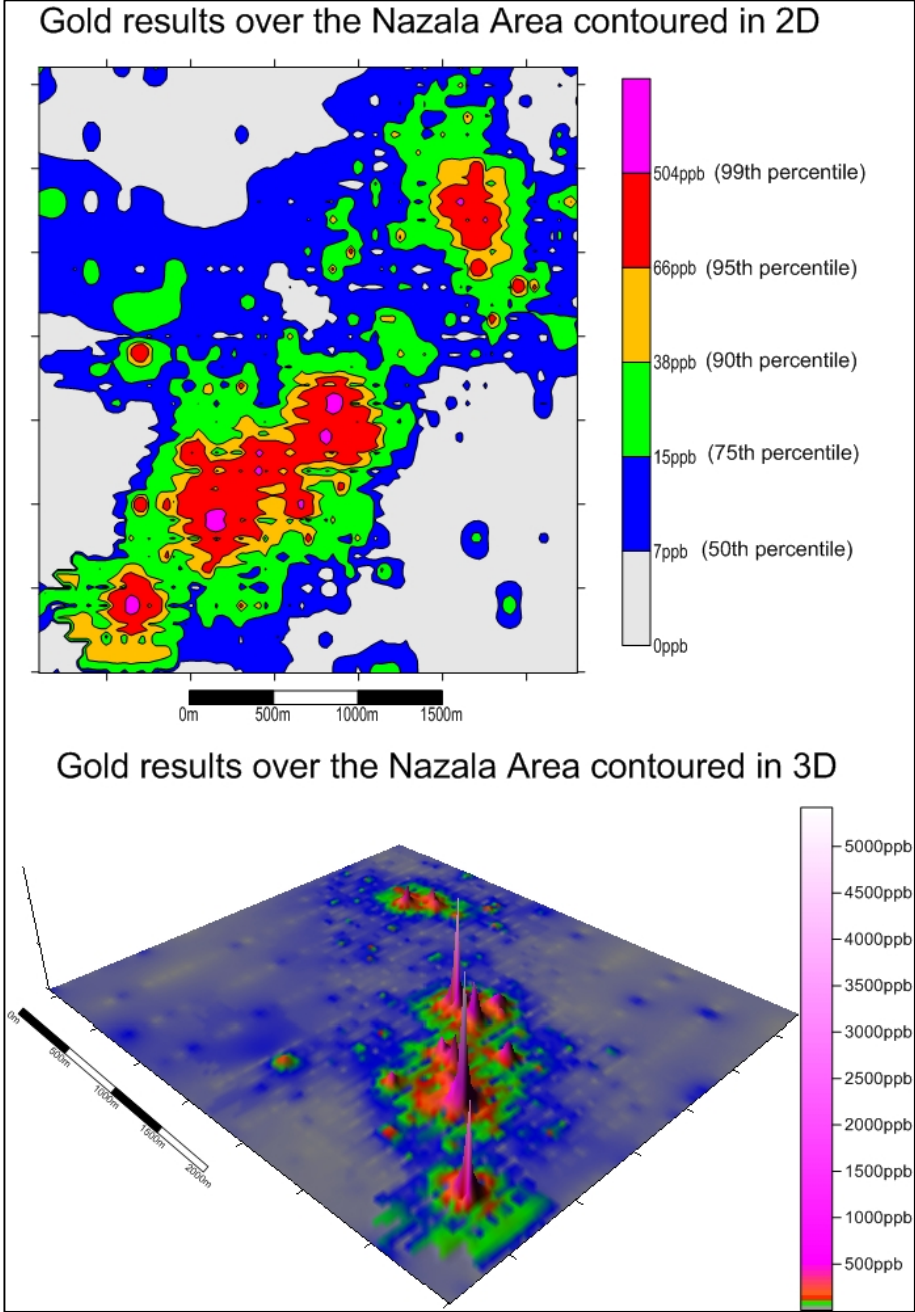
Gold results over the Nazala Area contoured in 2D

504ppb (99th percentile)
66ppb (95th percentile)
38ppb (90th percentile)
15ppb (75th percentile)
7ppb (50th percentile)
0ppb

0m 500m 1000m 1500m

Gold results over the Nazala Area contoured in 3D

0m 500m 1000m 1500m 2000m

5000ppb
4500ppb
4000ppb
3500ppb
3000ppb
2500ppb
2000ppb
1500ppb
1000ppb
500ppb